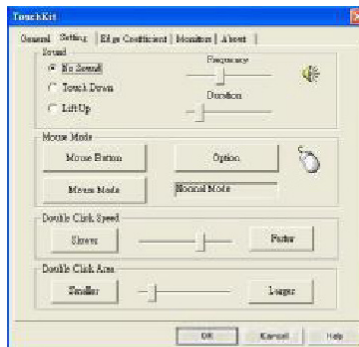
TouchKit

General | Setting | Edge Coefficient | Monitors | About

Sound
No Sound
Touch Down
Lift Up
Frequency
Duration

Mouse Mode
Mouse Button
Option
Mouse Mode
Normal Mode

Double Click Speed
Slower
Faster

Double Click Area
Smaller
Larger

OK
Cancel
Help